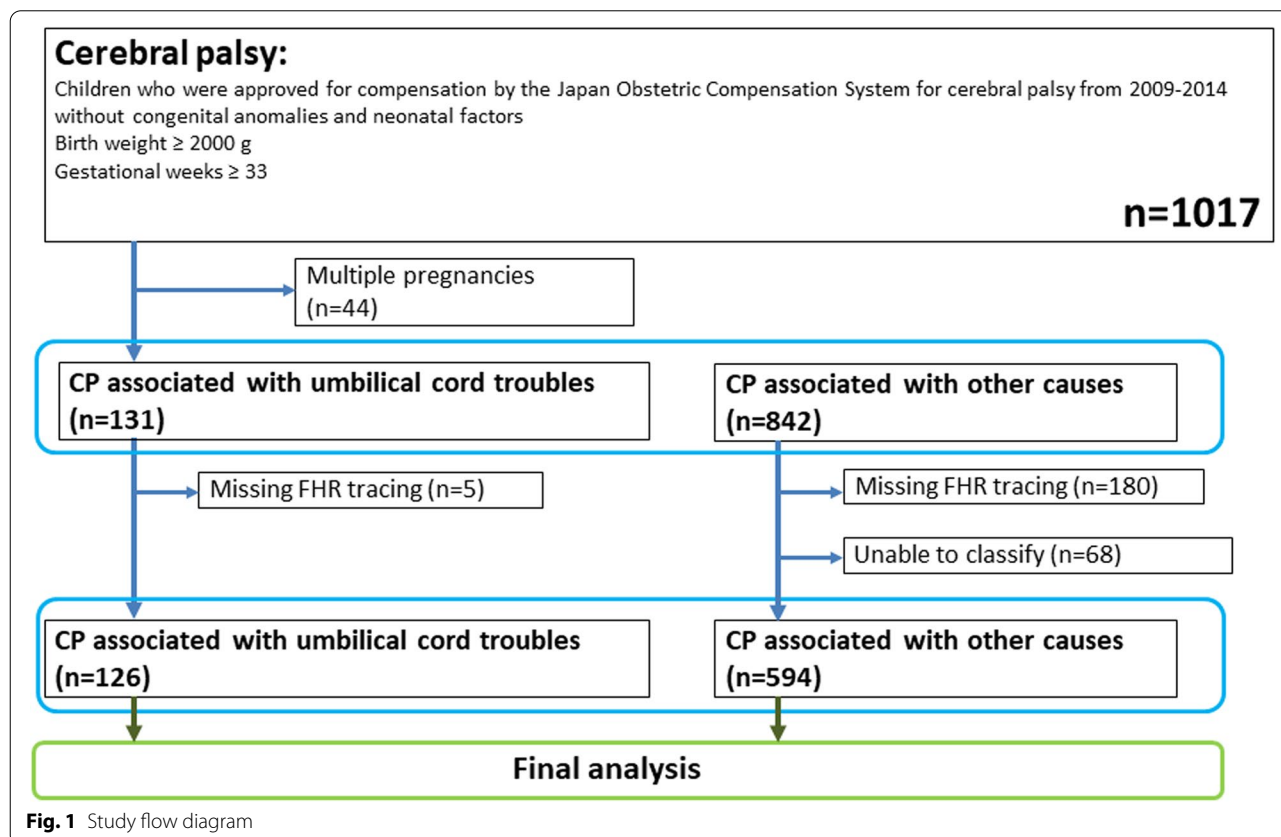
Cerebral palsy:

Children who were approved for compensation by the Japan Obstetric Compensation System for cerebral palsy from 2009-2014 without congenital anomalies and neonatal factors

Birth weight ≥ 2000 g

Gestational weeks ≥ 33

n=1017

Multiple pregnancies (n=44)

CP associated with umbilical cord troubles (n=131)

CP associated with other causes (n=842)

Missing FHR tracing (n=5)

Missing FHR tracing (n=180)

Unable to classify (n=68)

CP associated with umbilical cord troubles (n=126)

CP associated with other causes (n=594)

Final analysis

Fig. 1 Study flow diagram